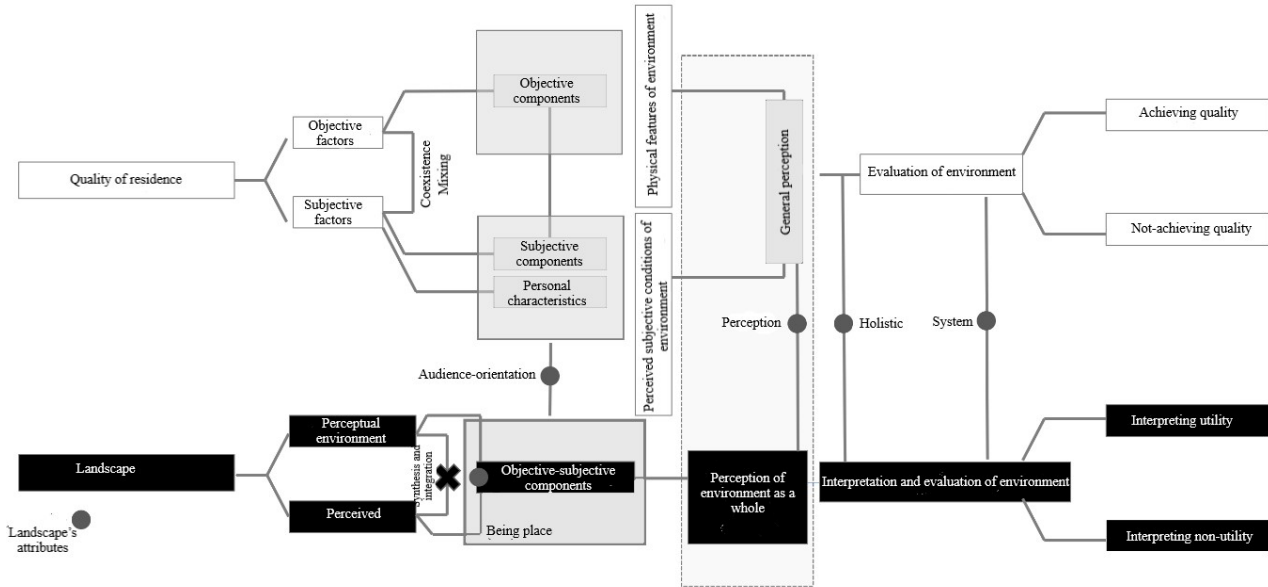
Quality of residence

Objective factors

Subjective factors

Coexistence

Mixing

Objective components

Subjective components

Personal characteristics

Physical features of environment

Perceived subjective conditions of environment

General perception

Evaluation of environment

Achieving quality

Not-achieving quality

Perception

Holistic

System

Audience-orientation

Landscape

Perceptual environment

Perceived

Synthesis and integration

Objective-subjective components

Being place

Perception of environment as a whole

Interpretation and evaluation of environment

Interpreting utility

Interpreting non-utility

Landscape's attributes